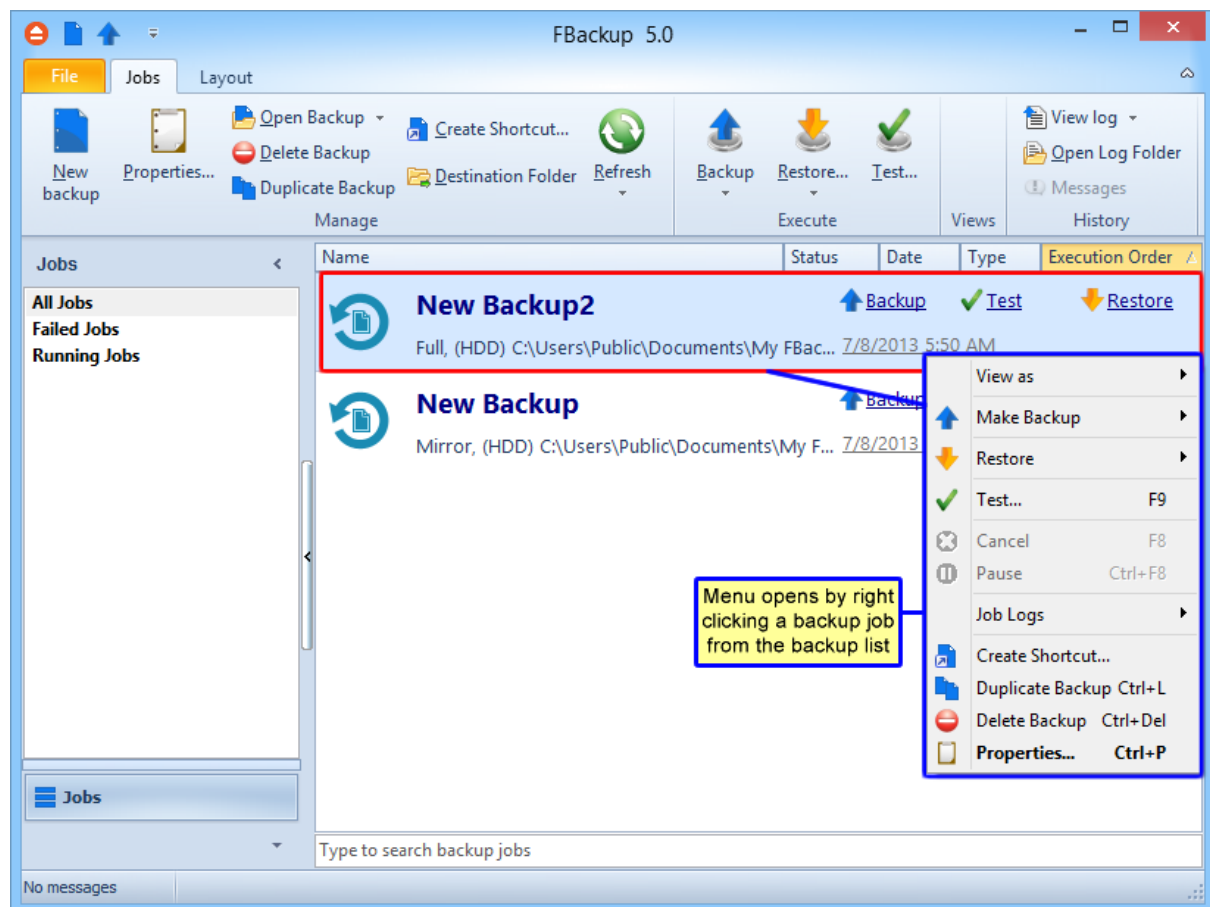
FBackup 5.0

File Jobs Layout

New backup
Properties...
Open Backup
Delete Backup
Duplicate Backup
Create Shortcut...
Destination Folder
Refresh
Manage

Backup
Restore...
Test...
Execute

Views

View log
Open Log Folder
Messages
History

Jobs
All Jobs
Failed Jobs
Running Jobs

Jobs

| Name | Status | Date | Type | Execution Order |
|---|---|---|---|---|

New Backup2
Backup Test Restore
Full, (HDD) C:\Users\Public\Documents\My FBac... 7/8/2013 5:50 AM

New Backup
Backup
Mirror, (HDD) C:\Users\Public\Documents\My F... 7/8/2013

View as
Make Backup
Restore
Test... F9
Cancel F8
Pause Ctrl+F8
Job Logs
Create Shortcut...
Duplicate Backup Ctrl+L
Delete Backup Ctrl+Del
Properties... Ctrl+P

Menu opens by right clicking a backup job from the backup list

Type to search backup jobs

No messages